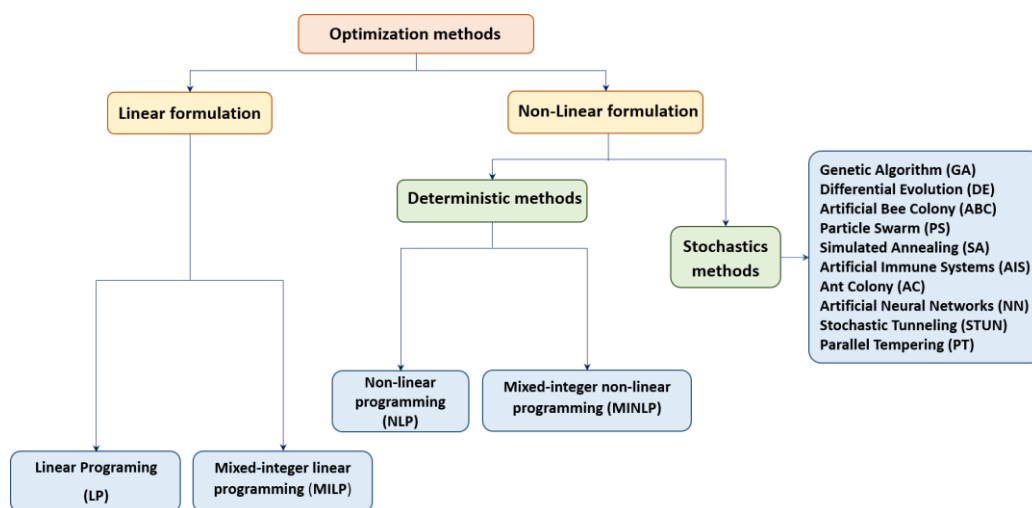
Optimization methods

Linear formulation

Non-Linear formulation

Deterministic methods

Stochastics methods

Genetic Algorithm (GA)
Differential Evolution (DE)
Artificial Bee Colony (ABC)
Particle Swarm (PS)
Simulated Annealing (SA)
Artificial Immune Systems (AIS)
Ant Colony (AC)
Artificial Neural Networks (NN)
Stochastic Tunneling (STUN)
Parallel Tempering (PT)

Non-linear programming (NLP)

Mixed-integer non-linear programming (MINLP)

Linear Programing (LP)

Mixed-integer linear programming (MILP)